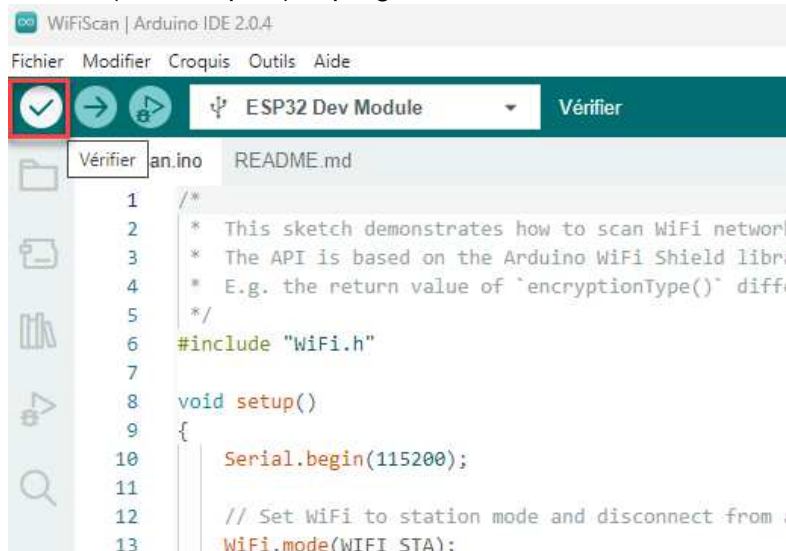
WiFiScan | Arduino IDE 2.0.4

Fichier Modifier Croquis Outils Aide

ESP32 Dev Module

Vérifier

Vérifier an.ino README.md

1 /*
2 * This sketch demonstrates how to scan WiFi networ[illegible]
3 * The API is based on the Arduino WiFi Shield libr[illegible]
4 * E.g. the return value of `encryptionType()` diff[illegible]
5 */
6 #include "WiFi.h"
7
8 void setup()
9 {
10 Serial.begin(115200);
11
12 // Set WiFi to station mode and disconnect from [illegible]
13 WiFi.mode(WIFI_STA);